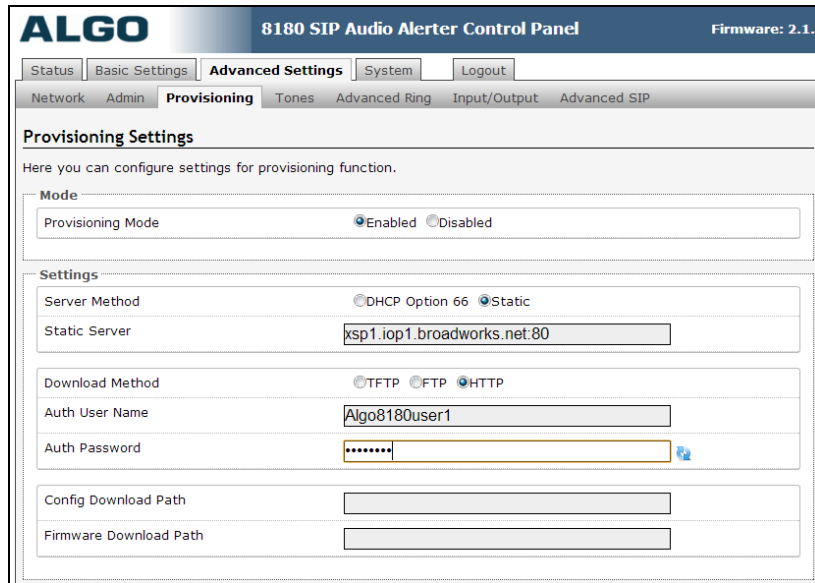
ALGO 8180 SIP Audio Alerter Control Panel Firmware: 2.1.

Status Basic Settings Advanced Settings System Logout

Network Admin Provisioning Tones Advanced Ring Input/Output Advanced SIP

Provisioning Settings

Here you can configure settings for provisioning function.

Mode

| Provisioning Mode | Enabled Disabled |
|---|---|

Settings

| Server Method | DHCP Option 66 Static |
|---|---|
| Static Server | xsp1.iop1.broadworks.net:80 |

| Download Method | TFTP FTP HTTP |
|---|---|
| Auth User Name | Algo8180user1 |
| Auth Password | •••••••• |

| Config Download Path | |
|---|---|
| Firmware Download Path | |